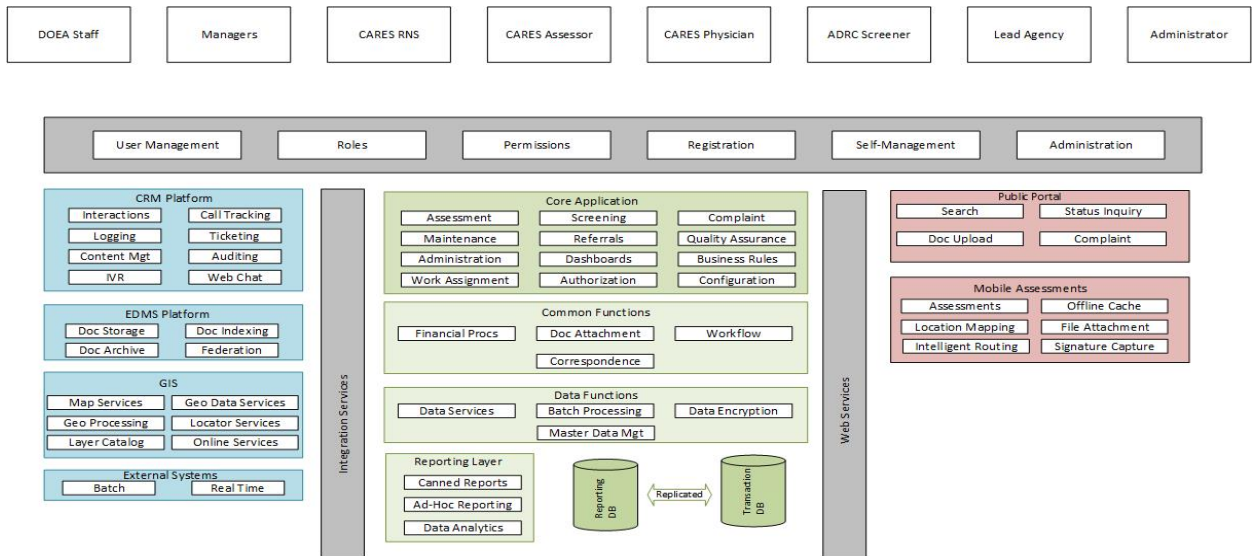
DOEA Staff
Managers
CARES RNS
CARES Assessor
CARES Physician
ADRC Screener
Lead Agency
Administrator

User Management
Roles
Permissions
Registration
Self-Management
Administration

CRM Platform
Interactions
Call Tracking
Logging
Ticketing
Content Mgt
Auditing
IVR
Web Chat

EDMS Platform
Doc Storage
Doc Indexing
Doc Archive
Federation

GIS
Map Services
Geo Data Services
Geo Processing
Locator Services
Layer Catalog
Online Services

External Systems
Batch
Real Time

Integration Services

Core Application
Assessment
Screening
Complaint
Maintenance
Referrals
Quality Assurance
Administration
Dashboards
Business Rules
Work Assignment
Authorization
Configuration

Common Functions
Financial Procs
Doc Attachment
Workflow
Correspondence

Data Functions
Data Services
Batch Processing
Data Encryption
Master Data Mgt

Reporting Layer
Canned Reports
Ad-Hoc Reporting
Data Analytics

Reporting DB
Replicated
Transaction DB

Web Services

Public Portal
Search
Status Inquiry
Doc Upload
Complaint

Mobile Assessments
Assessments
Offline Cache
Location Mapping
File Attachment
Intelligent Routing
Signature Capture